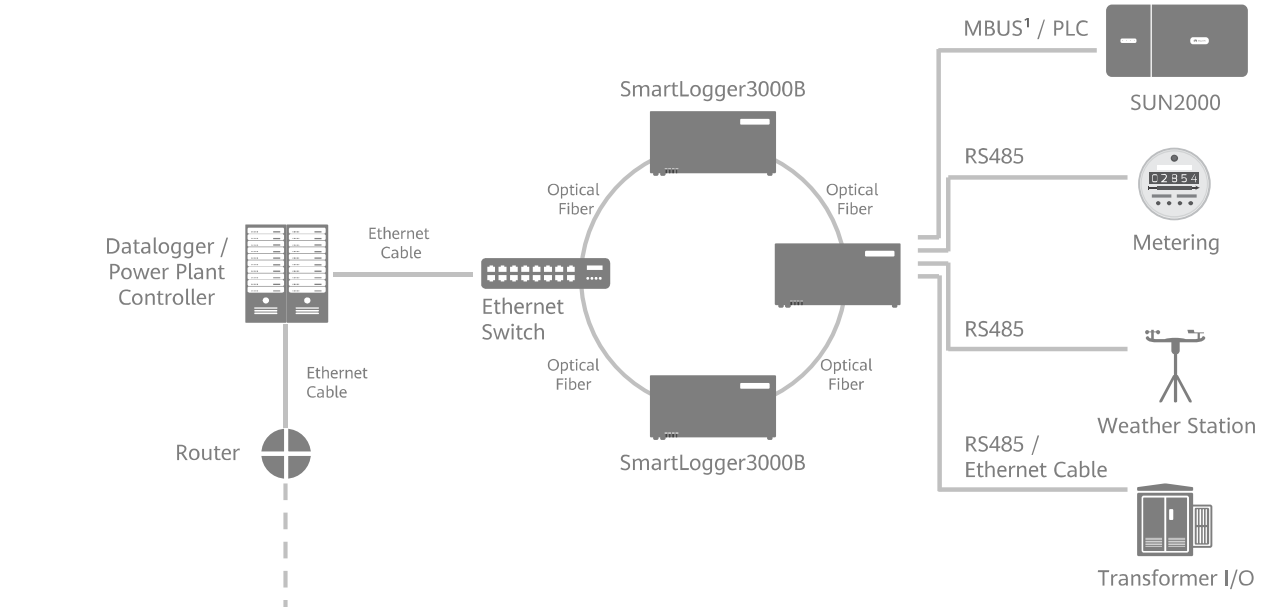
MBUS¹ / PLC

SUN2000

SmartLogger3000B

RS485

Optical Fiber

Optical Fiber

02854

Metering

Datalogger / Power Plant Controller

Ethernet Cable

Ethernet Switch

RS485

Ethernet Cable

Optical Fiber

Optical Fiber

Weather Station

Router

SmartLogger3000B

RS485 / Ethernet Cable

Transformer I/O